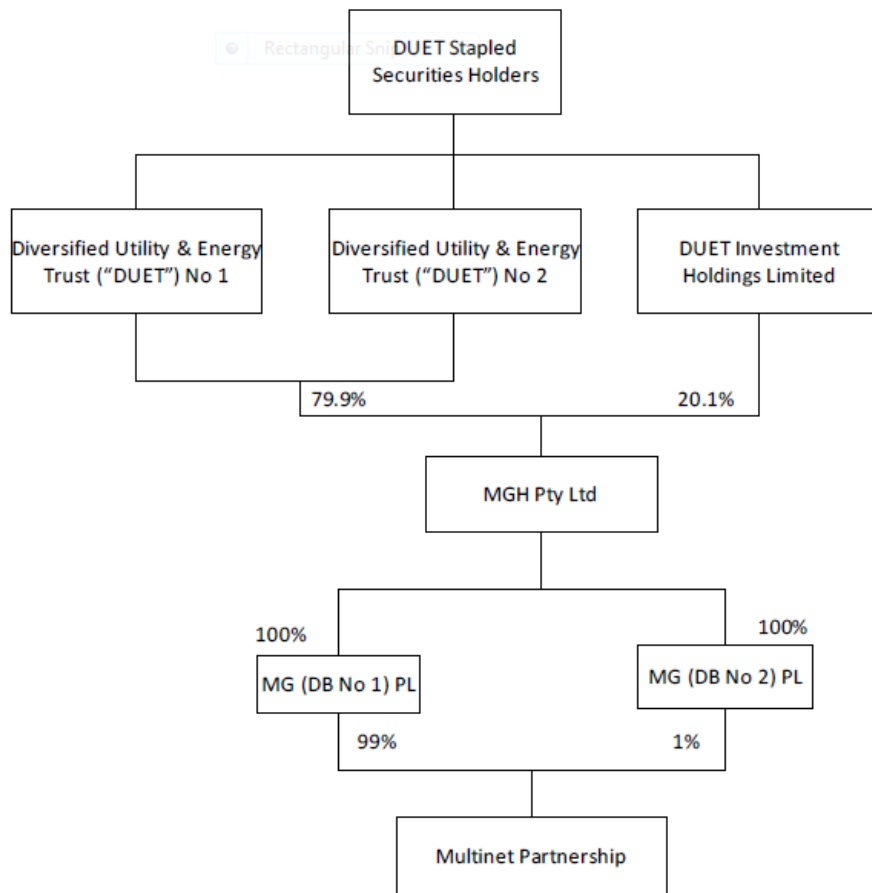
Rectangular Snip

DUET Stapled Securities Holders

Diversified Utility & Energy Trust ("DUET") No 1

Diversified Utility & Energy Trust ("DUET") No 2

DUET Investment Holdings Limited

79.9%

20.1%

MGH Pty Ltd

100%

100%

MG (DB No 1) PL

MG (DB No 2) PL

99%

1%

Multinet Partnership